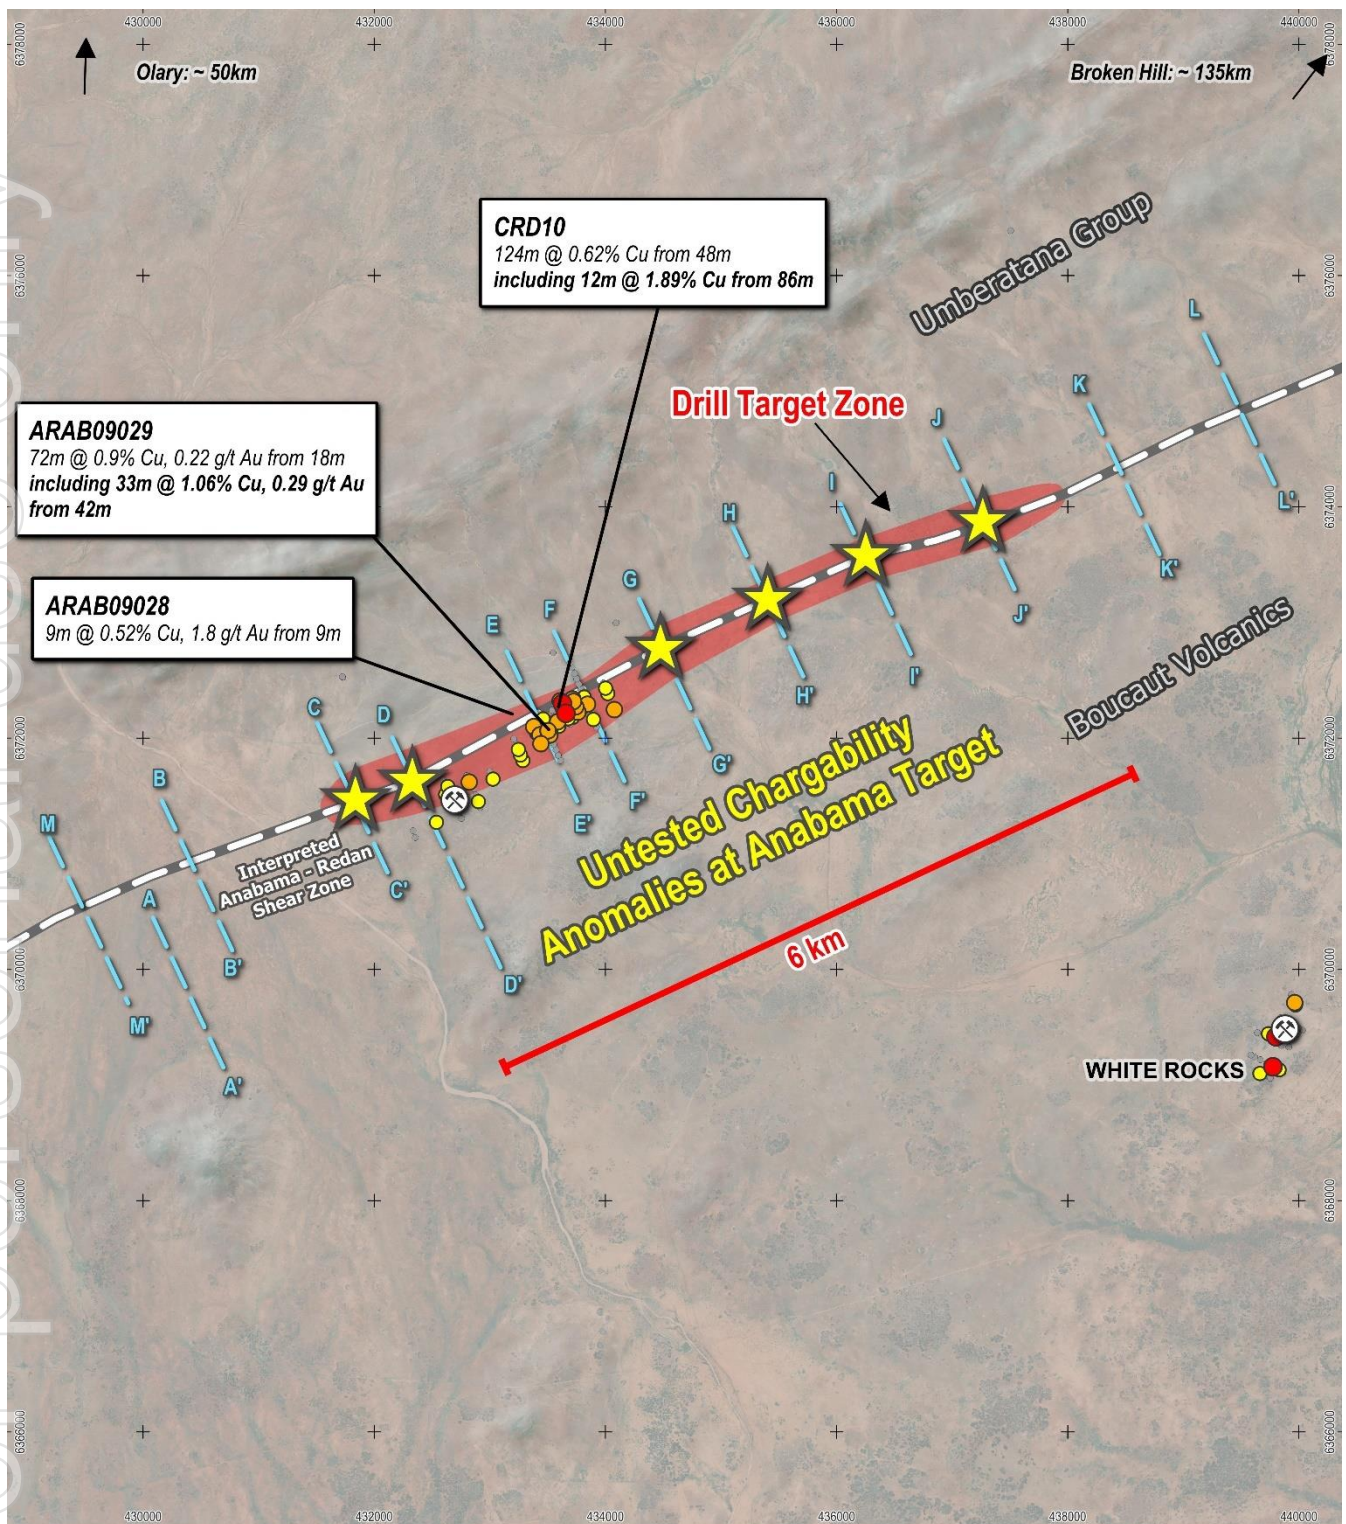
430000
432000
434000
436000
438000
440000

6378000
6376000
6374000
6372000
6370000
6368000
6366000

Olary: ~ 50km
Broken Hill: ~ 135km

CRD10
124m @ 0.62% Cu from 48m
including 12m @ 1.89% Cu from 86m

Umberatana Group

ARAB09029
72m @ 0.9% Cu, 0.22 g/t Au from 18m
including 33m @ 1.06% Cu, 0.29 g/t Au from 42m

Drill Target Zone

ARAB09028
9m @ 0.52% Cu, 1.8 g/t Au from 9m

Boucaut Volcanics

Untested Chargability Anomalies at Anabama Target

Interpreted Anabama - Redan Shear Zone

6 km

WHITE ROCKS

A A' B B' C C' D D' E E' F F' G G' H H' I I' J J' K K' L L' M M'

430000
432000
434000
436000
438000
440000